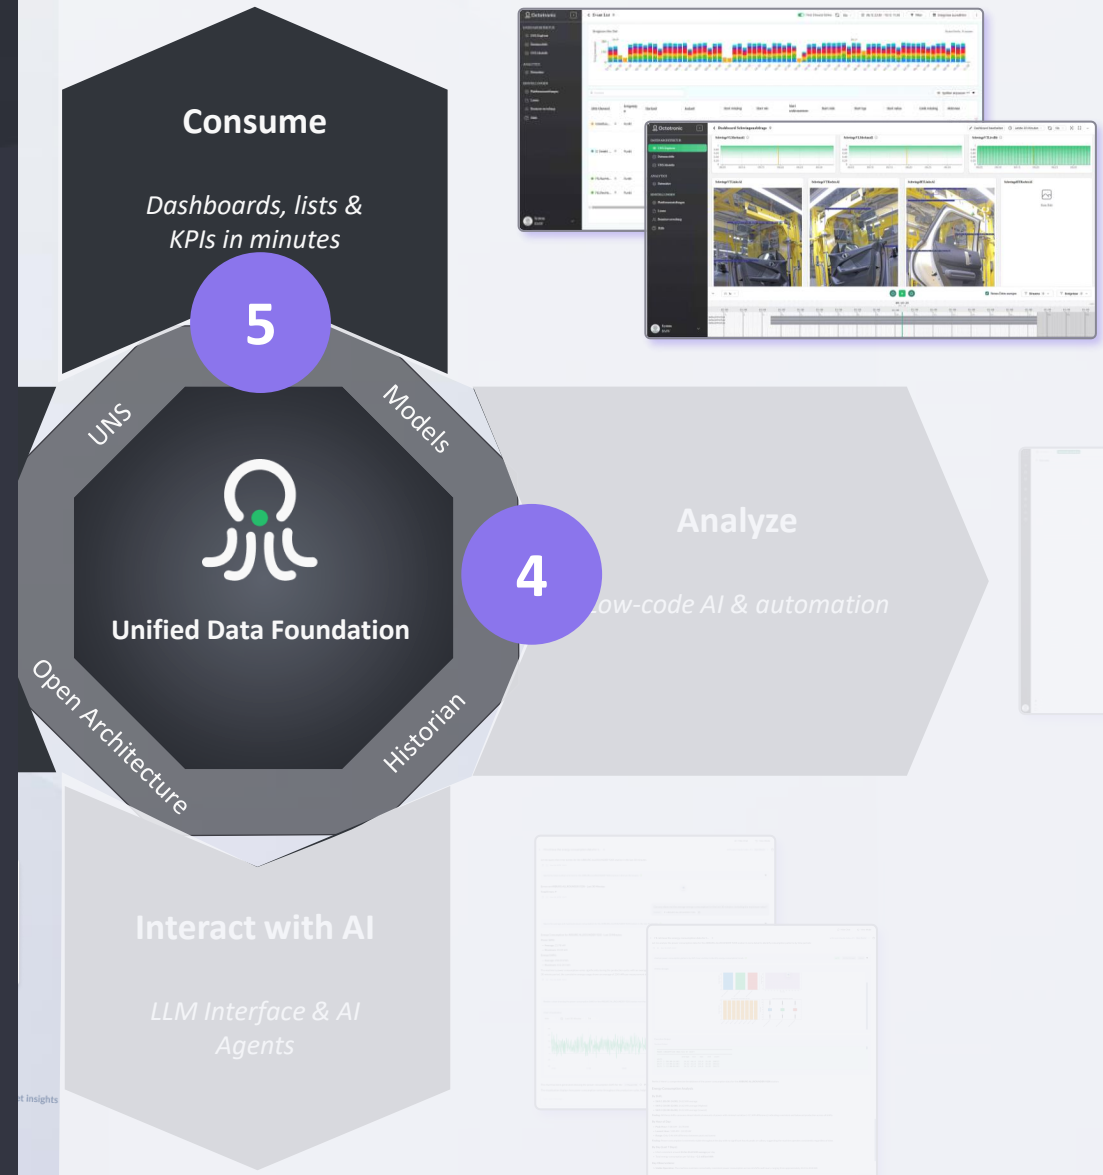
Consume

Dashboards, lists & KPIs in minutes

5

UNS

Models

Unified Data Foundation

4

Analyze

Low-code AI & automation

Open Architecture

Historian

Interact with AI

LLM Interface & AI Agents

t insights

Octotronic

Octotronic